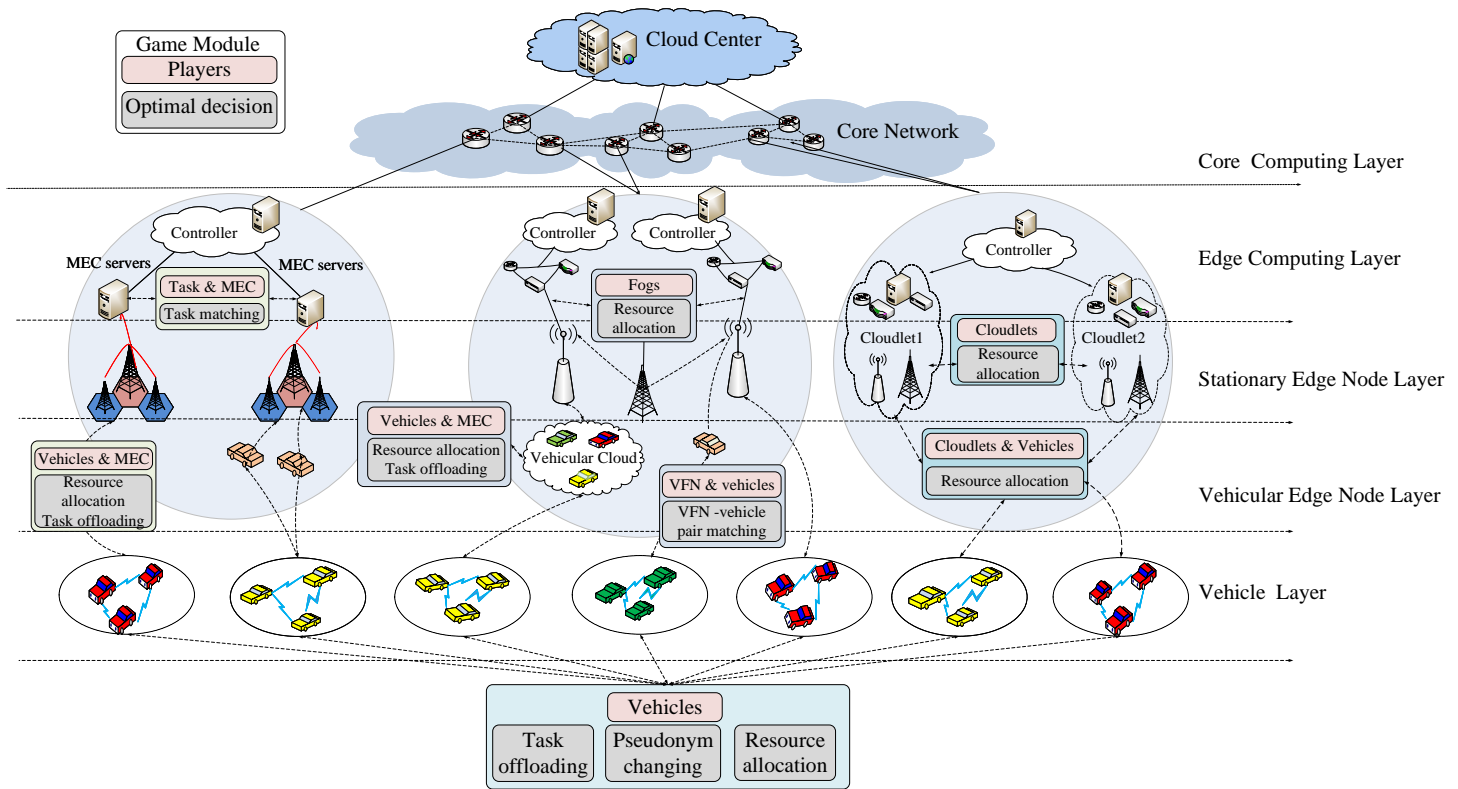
Game Module
Players
Optimal decision

Cloud Center

Core Network

Core Computing Layer

Edge Computing Layer

Stationary Edge Node Layer

Vehicular Edge Node Layer

Vehicle Layer

Controller
MEC servers
MEC servers
Task & MEC
Task matching

Controller
Controller
Fogs
Resource allocation

Controller
Cloudlet1
Cloudlets
Resource allocation
Cloudlet2

Vehicles & MEC
Resource allocation
Task offloading

Vehicles & MEC
Resource allocation
Task offloading

Vehicular Cloud

VFN & vehicles
VFN -vehicle pair matching

Cloudlets & Vehicles
Resource allocation

Vehicles
Task offloading
Pseudonym changing
Resource allocation